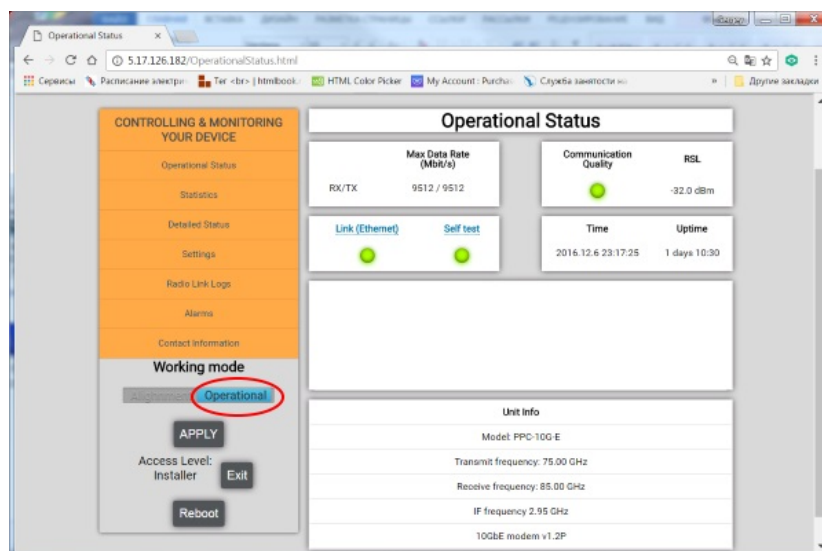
Operational Status ×

5.17.126.182/OperationalStatus.html

Сервисы Расписание электри Тег <br> | htmlbook HTML Color Picker My Account : Purcha Служба занятости » Другие закладки

CONTROLLING & MONITORING YOUR DEVICE

Operational Status

Statistics

Detailed Status

Settings

Radio Link Logs

Alarms

Contact Information

Working mode

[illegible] Operational

APPLY

Access Level: Installer

Exit

Reboot

Operational Status

| | Max Data Rate (Mbit/s) |
|---|---|
| RX/TX | 9512 / 9512 |

| Communication Quality | RSL |
|---|---|
| | -32.0 dBm |

Link (Ethernet) Self test

| Time | Uptime |
|---|---|
| 2016.12.6 23:17:25 | 1 days 10:30 |

Unit Info

Model: PPC-10G-E

Transmit frequency: 75.00 GHz

Receive frequency: 85.00 GHz

IF frequency 2.95 GHz

10GbE modem v1.2P